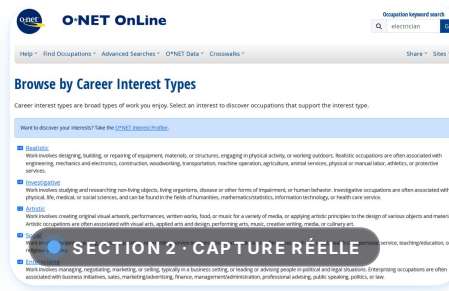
O*NET OnLine

Occupation keyword search

electrician

Help • Find Occupations • Advanced Searches • O*NET Data • Crosswalks •

Share • Sites

Browse by Career Interest Types

Career interest types are broad types of work you enjoy. Select an interest to discover occupations that support the interest type.

Want to discover your interests? Take the O*NET Interest Profiler.

Realistic
Work involves designing, building, or repairing of equipment, materials, or structures, engaging in physical activity, or working outdoors. Realistic occupations are often associated with engineering, mechanics and electronics, construction, woodworking, transportation, machine operation, agriculture, animal services, physical or manual labor, athletics, or protective services.

Investigative
Work involves studying and researching non-living objects, living organisms, disease or other forms of impairment, or human behavior. Investigative occupations are often associated with physical, life, medical, or social sciences, and can be found in the fields of humanities, mathematics/statistics, information technology, or health care service.

Artistic
Work involves creating original visual artwork, performances, written works, food, or music for a variety of media, or applying artistic principles to the design of various objects and materi Artistic occupations are often associated with visual arts, applied arts and design, performing arts, music, creative writing, media, or culinary art.

So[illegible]
Work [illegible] service, teaching/education, o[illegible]

SECTION 2 · CAPTURE RÉELLE

Enterprising
Work involves managing, negotiating, marketing, or selling, typically in a business setting, or leading or advising people in political and legal situations. Enterprising occupations are often associated with business initiatives, sales, marketing/advertising, finance, management/administration, professional advising, public speaking, politics, or law.